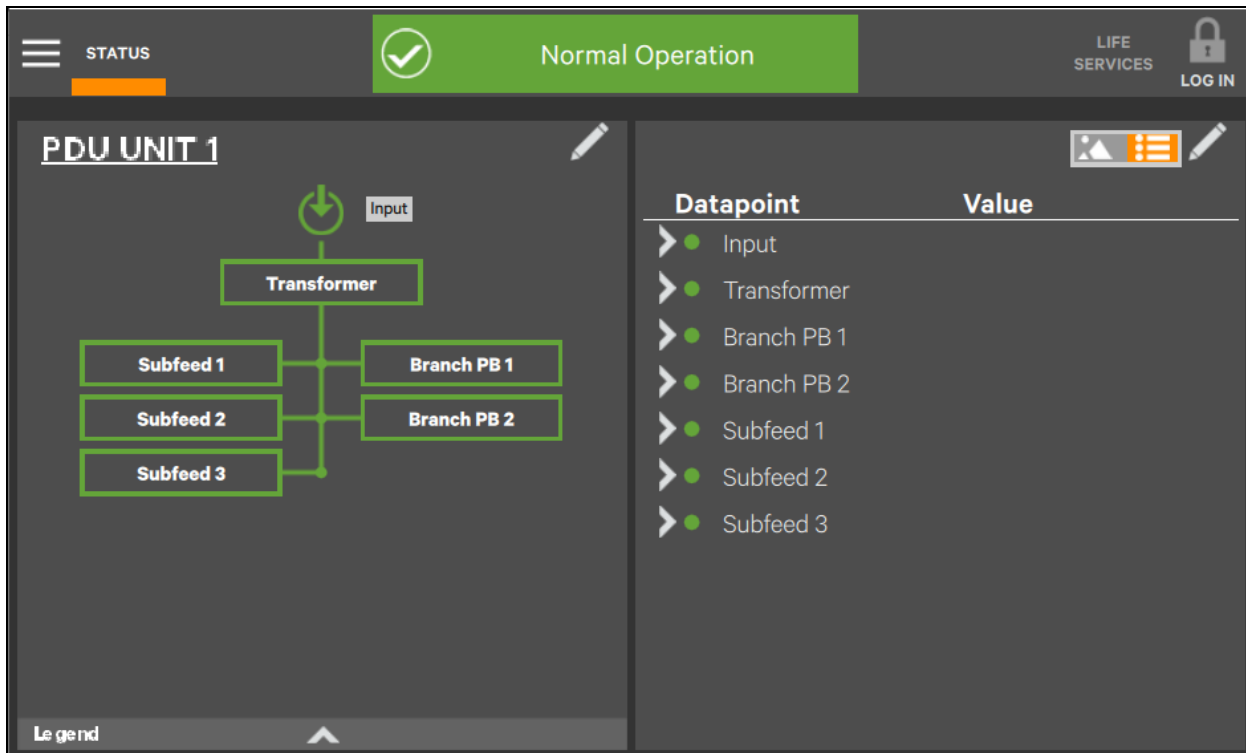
STATUS

Normal Operation

LIFE SERVICES

LOG IN

PDU UNIT 1

Input

Transformer

Subfeed 1

Branch PB 1

Subfeed 2

Branch PB 2

Subfeed 3

Legend

| Datapoint | Value |
|---|---|
| Input | |
| Transformer | |
| Branch PB 1 | |
| Branch PB 2 | |
| Subfeed 1 | |
| Subfeed 2 | |
| Subfeed 3 | |